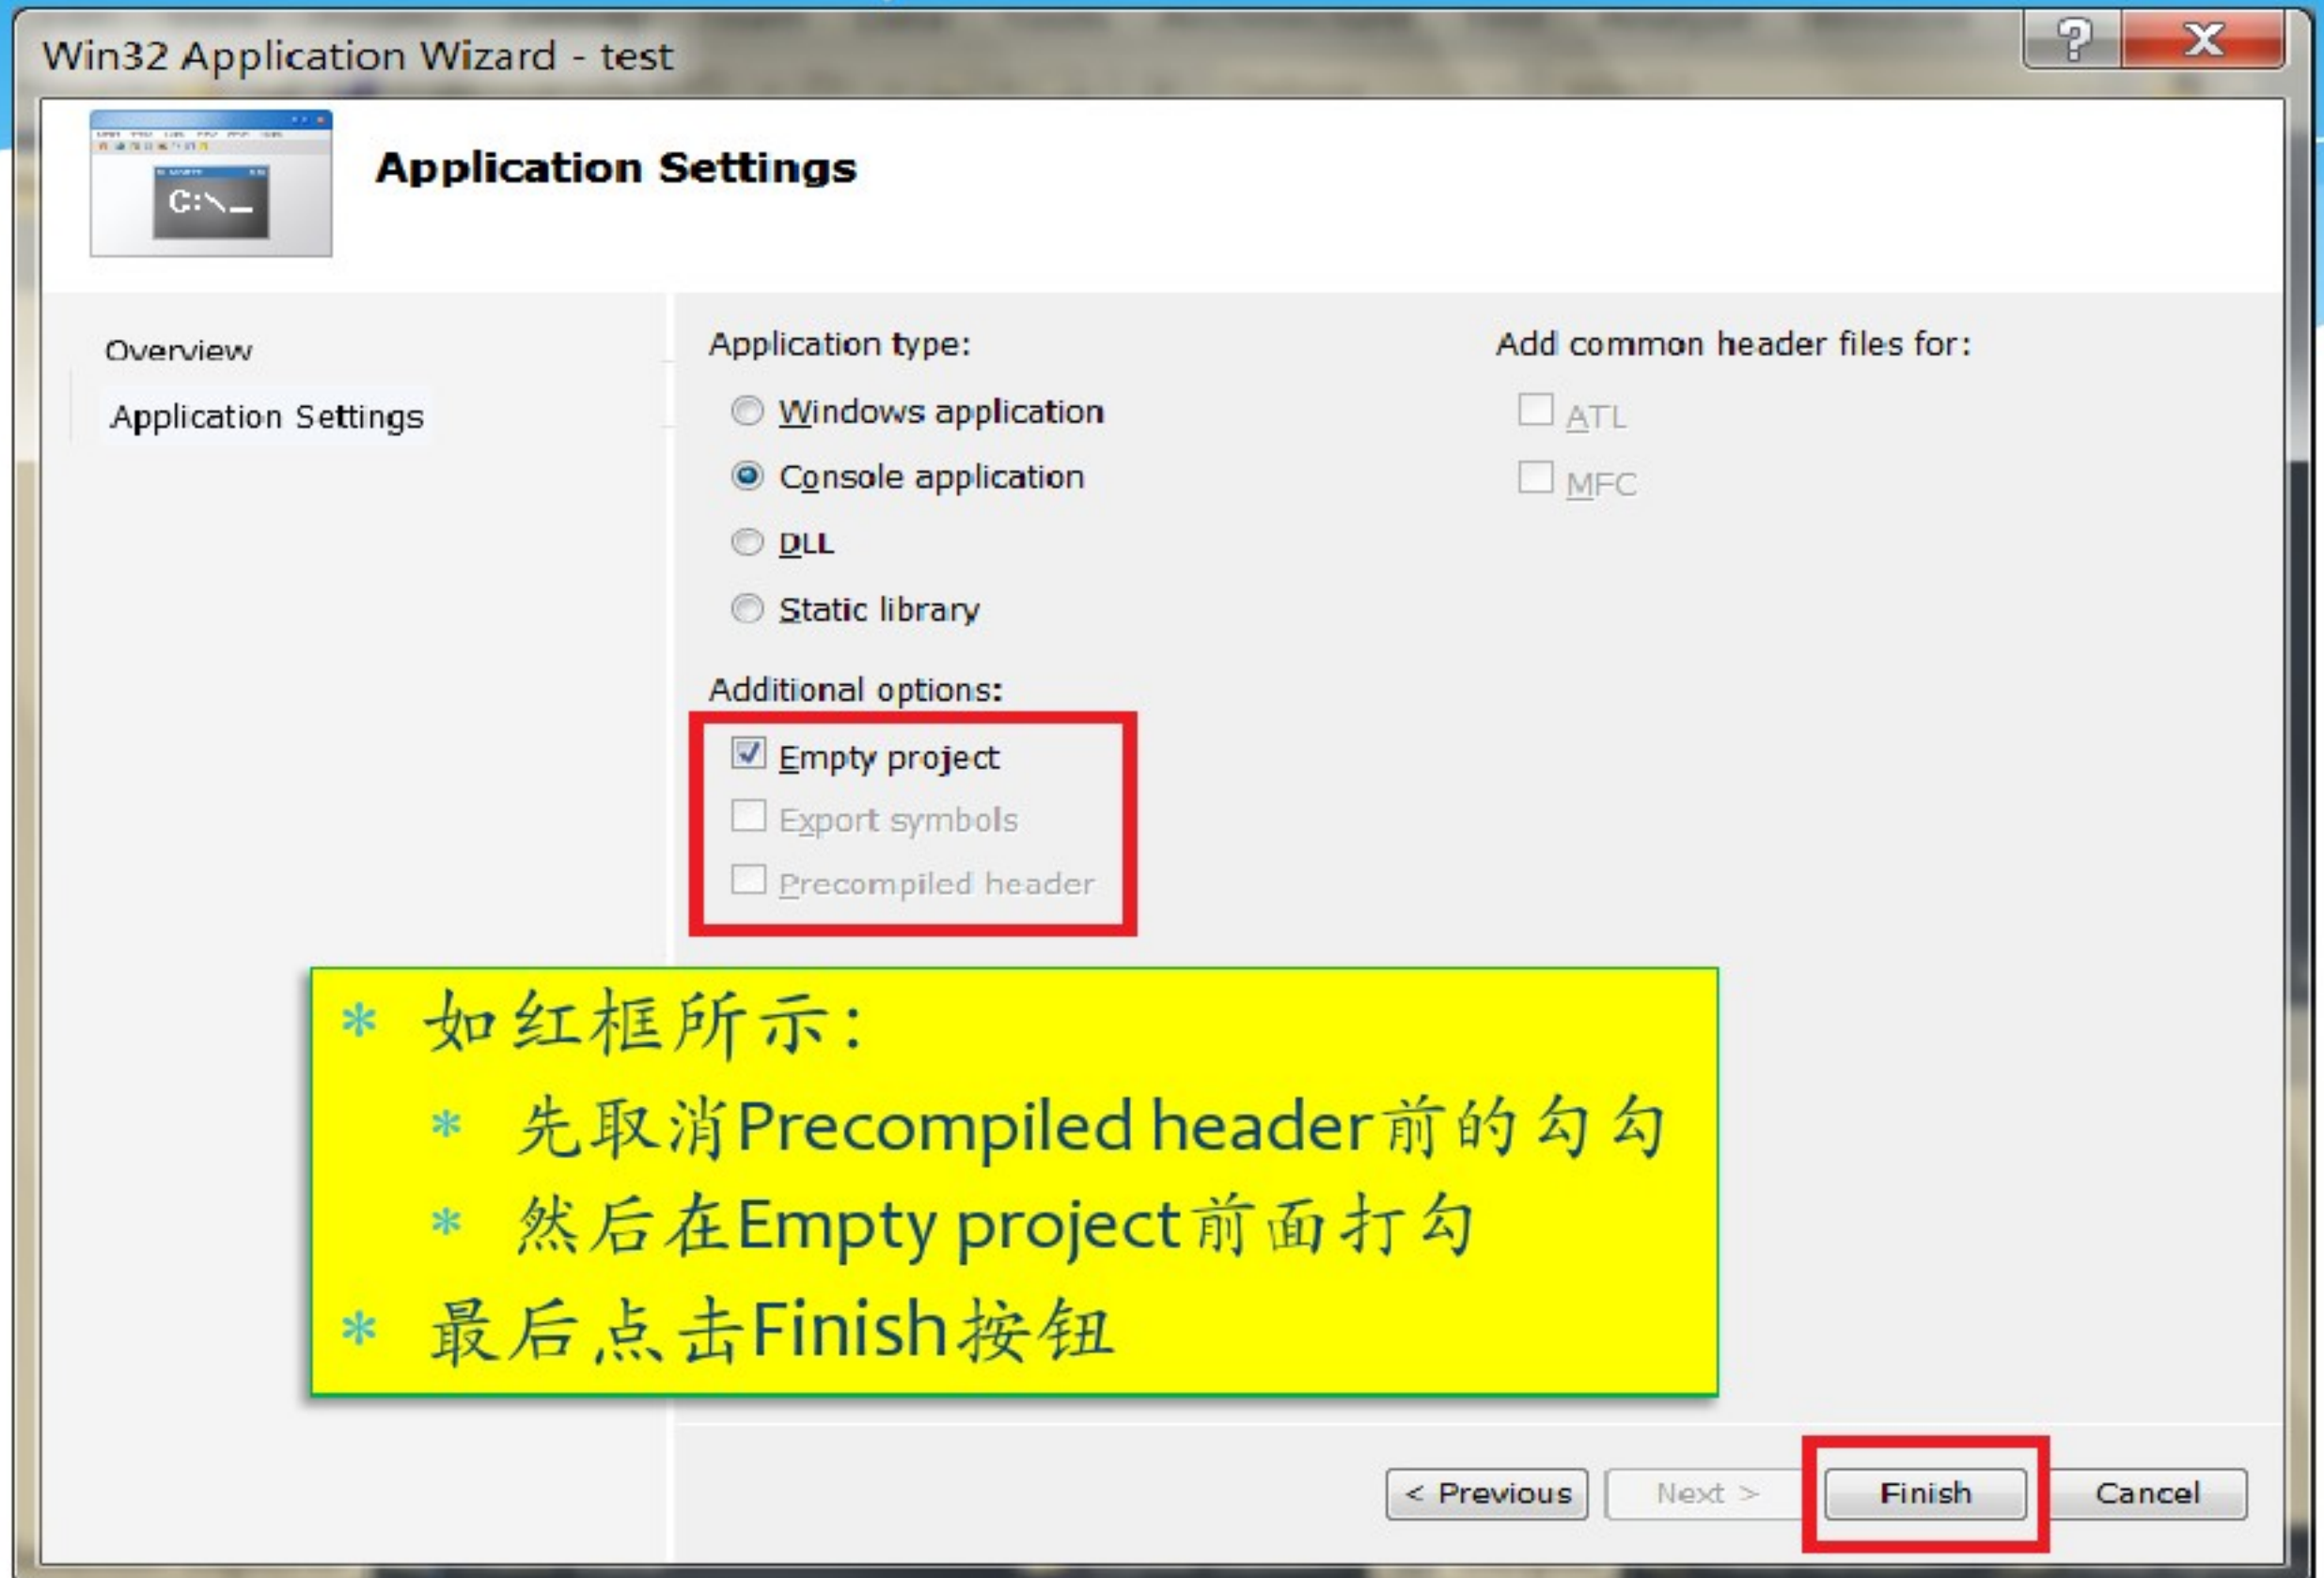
Win32 Application Wizard - test

?

X

C:\_

Application Settings

Overview

Application Settings

Application type:

Windows application

Console application

DLL

Static library

Additional options:

Empty project

Export symbols

Precompiled header

Add common header files for:

ATL

MFC

* 如红框所示：

* 先取消Precompiled header前的勾勾

* 然后在Empty project前面打勾

* 最后点击Finish按钮

< Previous

Next >

Finish

Cancel